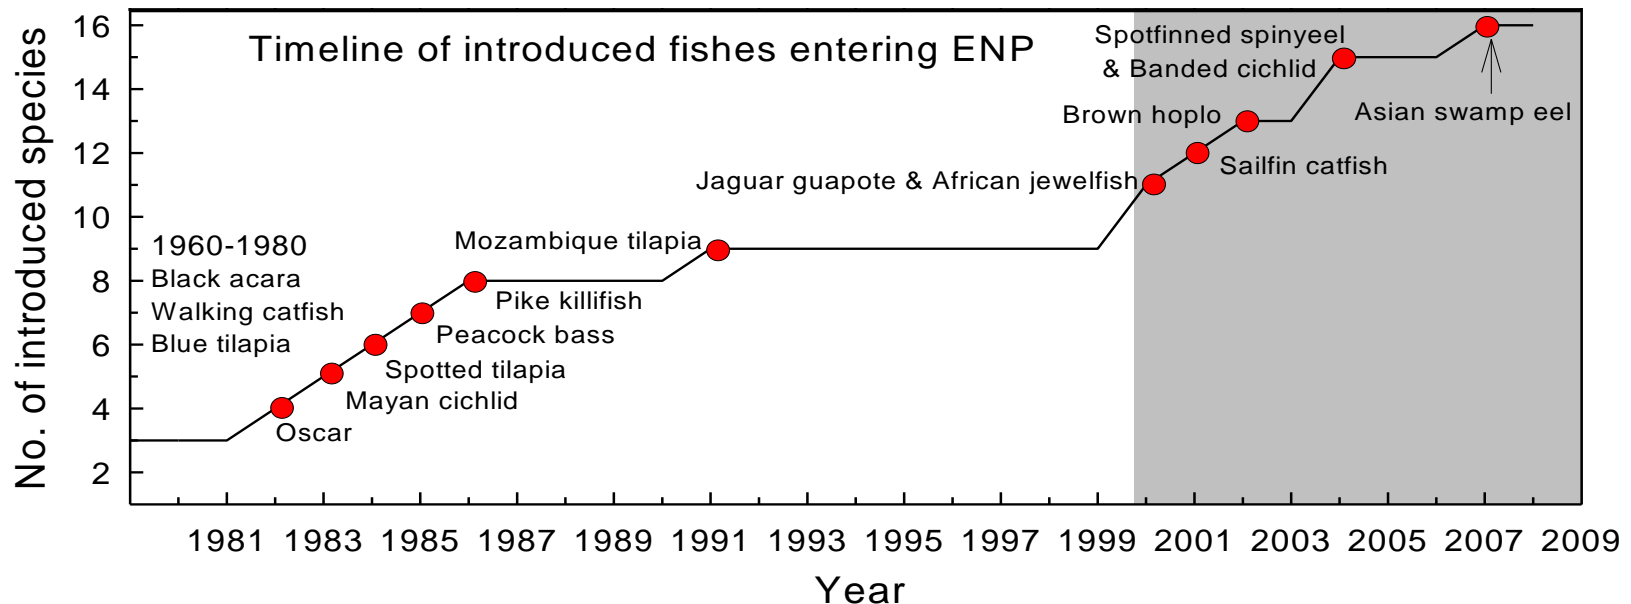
Timeline of introduced fishes entering ENP

No. of introduced species

16
14
12
10
8
6
4
2

1960-1980
Black acara
Walking catfish
Blue tilapia

Oscar
Mayan cichlid
Spotted tilapia
Peacock bass
Pike killifish
Mozambique tilapia
Jaguar guapote & African jewelfish
Sailfin catfish
Brown hoplo
Spotfinned spinyeel
& Banded cichlid
Asian swamp eel

1981 1983 1985 1987 1989 1991 1993 1995 1997 1999 2001 2003 2005 2007 2009

Year